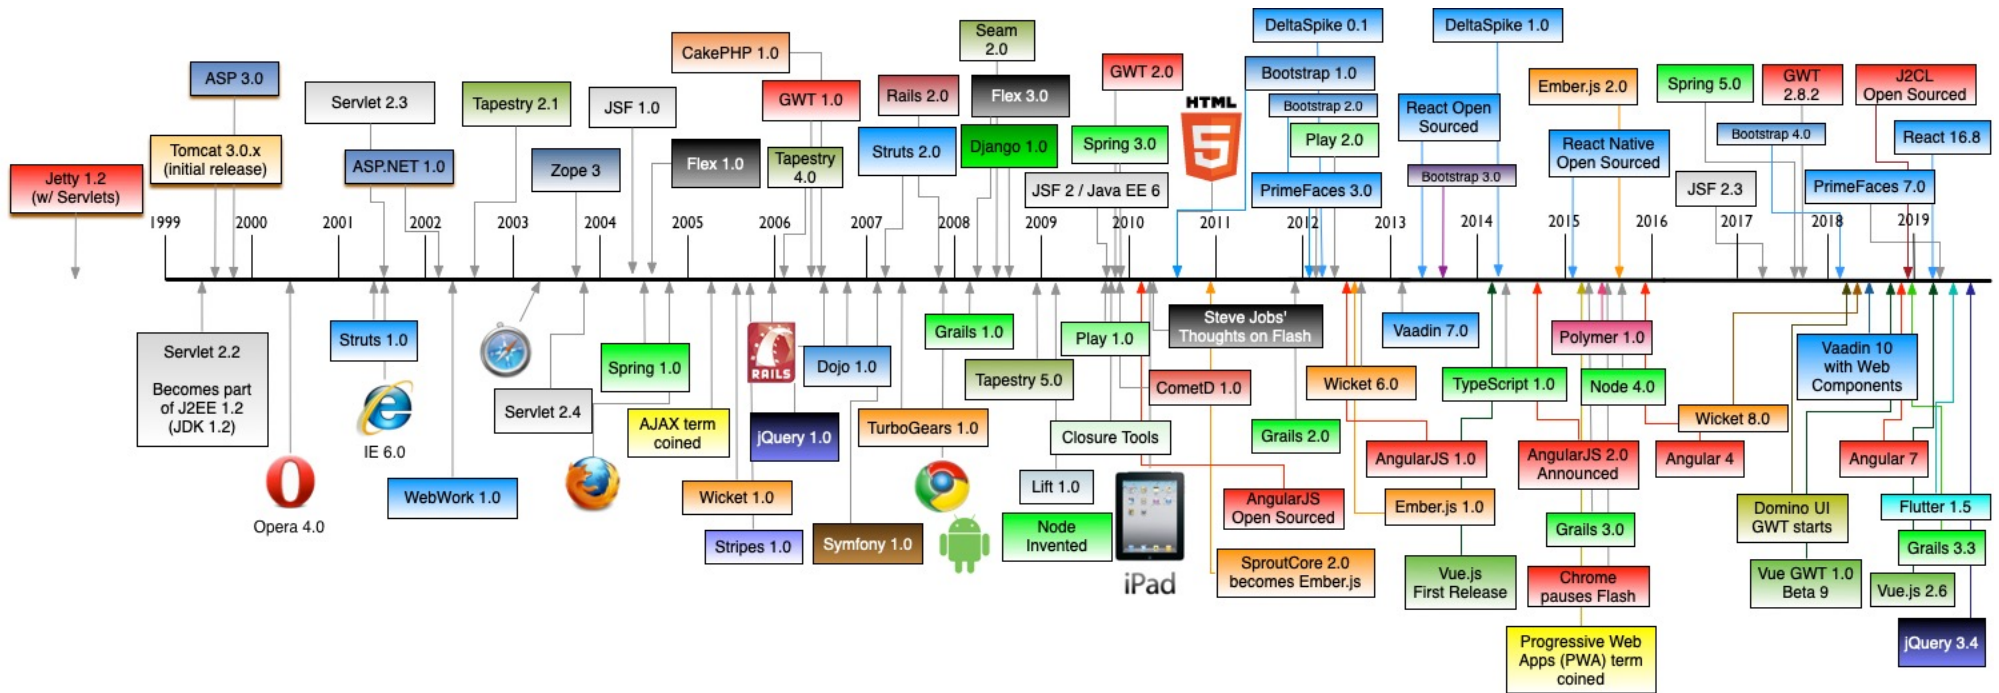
Jetty 1.2 (w/ Servlets)

ASP 3.0

Tomcat 3.0.x (initial release)

Servlet 2.3

ASP.NET 1.0

Tapestry 2.1

Zope 3

JSF 1.0

CakePHP 1.0

Flex 1.0

GWT 1.0

Tapestry 4.0

Rails 2.0

Struts 2.0

Seam 2.0

Flex 3.0

Django 1.0

GWT 2.0

Spring 3.0

JSF 2 / Java EE 6

HTML 5

DeltaSpike 0.1

Bootstrap 1.0

Bootstrap 2.0

Play 2.0

PrimeFaces 3.0

DeltaSpike 1.0

React Open Sourced

Bootstrap 3.0

Ember.js 2.0

React Native Open Sourced

Spring 5.0

JSF 2.3

GWT 2.8.2

Bootstrap 4.0

J2CL Open Sourced

React 16.8

PrimeFaces 7.0

1999 2000 2001 2002 2003 2004 2005 2006 2007 2008 2009 2010 2011 2012 2013 2014 2015 2016 2017 2018 2019

Servlet 2.2

Becomes part of J2EE 1.2 (JDK 1.2)

Struts 1.0

IE 6.0

Opera 4.0

WebWork 1.0

Servlet 2.4

Spring 1.0

AJAX term coined

RAILS

Wicket 1.0

jQuery 1.0

Dojo 1.0

Stripes 1.0

Symfony 1.0

TurboGears 1.0

Grails 1.0

Tapestry 5.0

Play 1.0

Closure Tools

Lift 1.0

Node Invented

Steve Jobs' Thoughts on Flash

CometD 1.0

iPad

AngularJS Open Sourced

SproutCore 2.0 becomes Ember.js

Wicket 6.0

Grails 2.0

Vaadin 7.0

AngularJS 1.0

Ember.js 1.0

TypeScript 1.0

Vue.js First Release

Polymer 1.0

Node 4.0

AngularJS 2.0 Announced

Grails 3.0

Chrome pauses Flash

Progressive Web Apps (PWA) term coined

Wicket 8.0

Angular 4

Vaadin 10 with Web Components

Domino UI GWT starts

Vue GWT 1.0 Beta 9

Angular 7

Flutter 1.5

Grails 3.3

Vue.js 2.6

jQuery 3.4